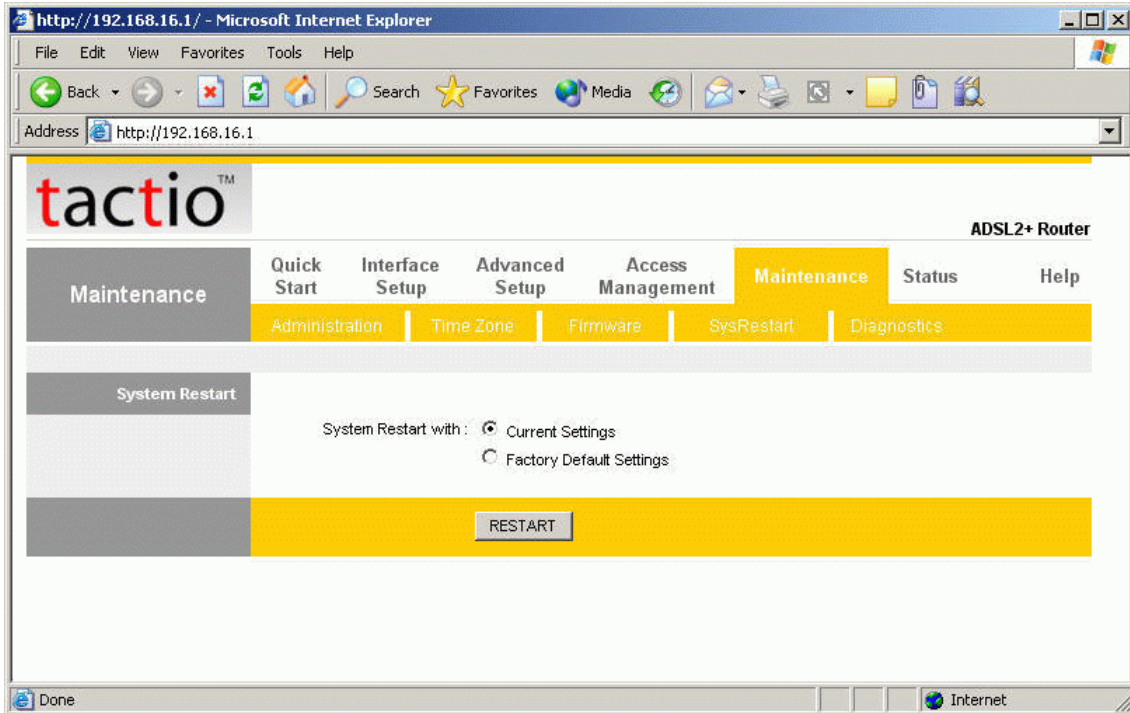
http://192.168.16.1/ - Microsoft Internet Explorer

File Edit View Favorites Tools Help

Back Search Favorites Media

Address http://192.168.16.1

tactio™

ADSL2+ Router

Maintenance

Quick Start | Interface Setup | Advanced Setup | Access Management | Maintenance | Status | Help

Administration | Time Zone | Firmware | SysRestart | Diagnostics

System Restart

System Restart with : Current Settings

Factory Default Settings

RESTART

Done

Internet